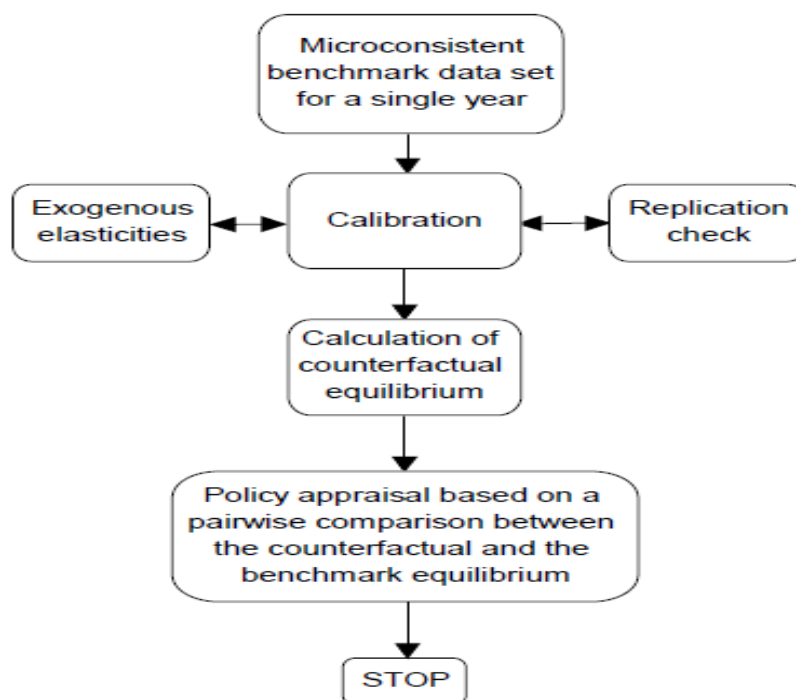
Microconsistent benchmark data set for a single year

Exogenous elasticities

Calibration

Replication check

Calculation of counterfactual equilibrium

Policy appraisal based on a pairwise comparison between the counterfactual and the benchmark equilibrium

STOP